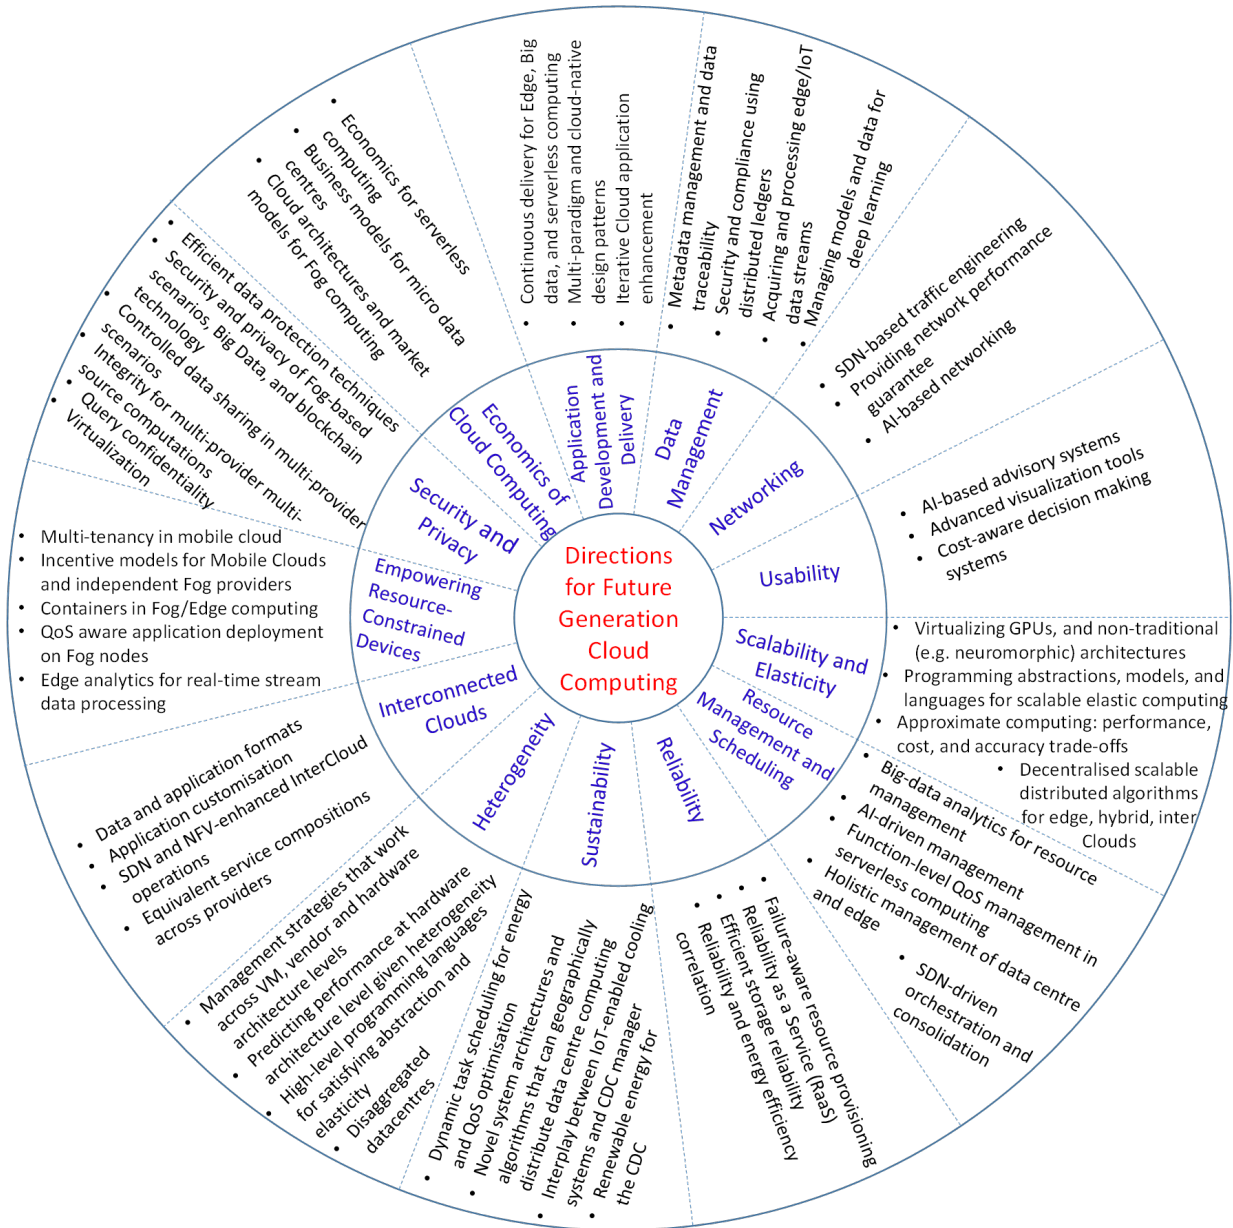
Directions for Future Generation Cloud Computing

Economics of Cloud Computing
• Economics for serverless computing
• Business models for micro data centres
• Cloud architectures and market models for Fog computing

Application Development and Delivery
• Continuous delivery for Edge, Big data, and serverless computing
• Multi-paradigm and cloud-native design patterns
• Iterative Cloud application enhancement

Data Management
• Metadata management and data traceability
• Security and compliance using distributed ledgers
• Acquiring and processing edge/IoT data streams
• Managing models and data for deep learning

Networking
• SDN-based traffic engineering
• Providing network performance guarantee
• AI-based networking

Usability
• AI-based advisory systems
• Advanced visualization tools
• Cost-aware decision making systems

Scalability and Elasticity
• Virtualizing GPUs, and non-traditional (e.g. neuromorphic) architectures
• Programming abstractions, models, and languages for scalable elastic computing
• Approximate computing: performance, cost, and accuracy trade-offs
• Decentralised scalable distributed algorithms for edge, hybrid, inter Clouds

Resource Management and Scheduling
• Big-data analytics for resource management
• AI-driven management
• Function-level QoS management in serverless computing
• Holistic management of data centre and edge
• SDN-driven orchestration and consolidation

Reliability
• Failure-aware resource provisioning
• Reliability as a Service (RaaS)
• Efficient storage reliability
• Reliability and energy efficiency correlation

Sustainability
• Dynamic task scheduling for energy and QoS optimisation
• Novel system architectures and algorithms that can geographically distribute data centre computing
• Interplay between IoT-enabled cooling systems and CDC manager
• Renewable energy for the CDC

Heterogeneity
• Management strategies that work across VM, vendor and hardware architecture levels
• Predicting performance at hardware architecture level given heterogeneity
• High-level programming languages for satisfying abstraction and elasticity
• Disaggregated datacentres

Interconnected Clouds
• Data and application formats
• Application customisation
• SDN and NFV-enhanced InterCloud operations
• Equivalent service compositions across providers

Empowering Resource-Constrained Devices
• Multi-tenancy in mobile cloud
• Incentive models for Mobile Clouds and independent Fog providers
• Containers in Fog/Edge computing
• QoS aware application deployment on Fog nodes
• Edge analytics for real-time stream data processing

Security and Privacy
• Efficient data protection techniques
• Security and privacy of Fog-based scenarios, Big Data, and blockchain technology
• Controlled data sharing in multi-provider scenarios
• Integrity for multi-provider multi-source computations
• Query confidentiality
• Virtualization